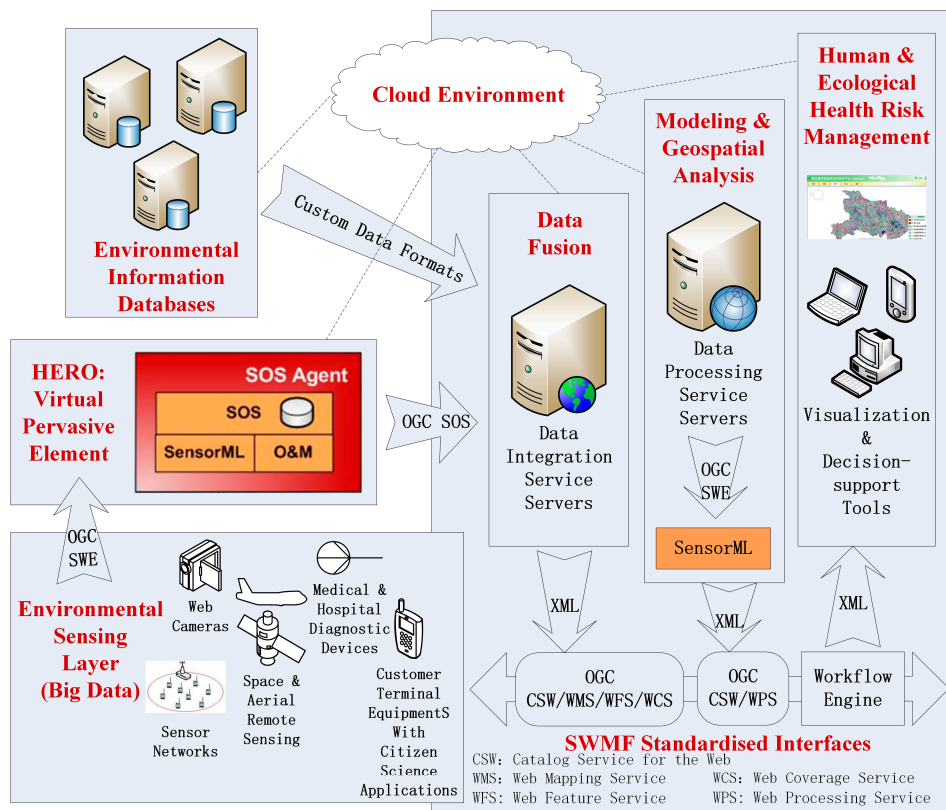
Environmental Information Databases

Cloud Environment

Custom Data Formats

Human & Ecological Health Risk Management

Modeling & Geospatial Analysis

Data Fusion

HERO: Virtual Pervasive Element

SOS Agent

SOS

SensorML

O&M

OGC SOS

Data Integration Service Servers

Data Processing Service Servers

OGC SWE

SensorML

Visualization & Decision-support Tools

OGC SWE

Environmental Sensing Layer (Big Data)

Web Cameras

Medical & Hospital Diagnostic Devices

Sensor Networks

Space & Aerial Remote Sensing

Customer Terminal EquipmentS With Citizen Science Applications

XML

XML

XML

OGC CSW/WMS/WFS/WCS

OGC CSW/WPS

Workflow Engine

SWMF Standardised Interfaces

CSW: Catalog Service for the Web
WMS: Web Mapping Service
WFS: Web Feature Service
WCS: Web Coverage Service
WPS: Web Processing Service